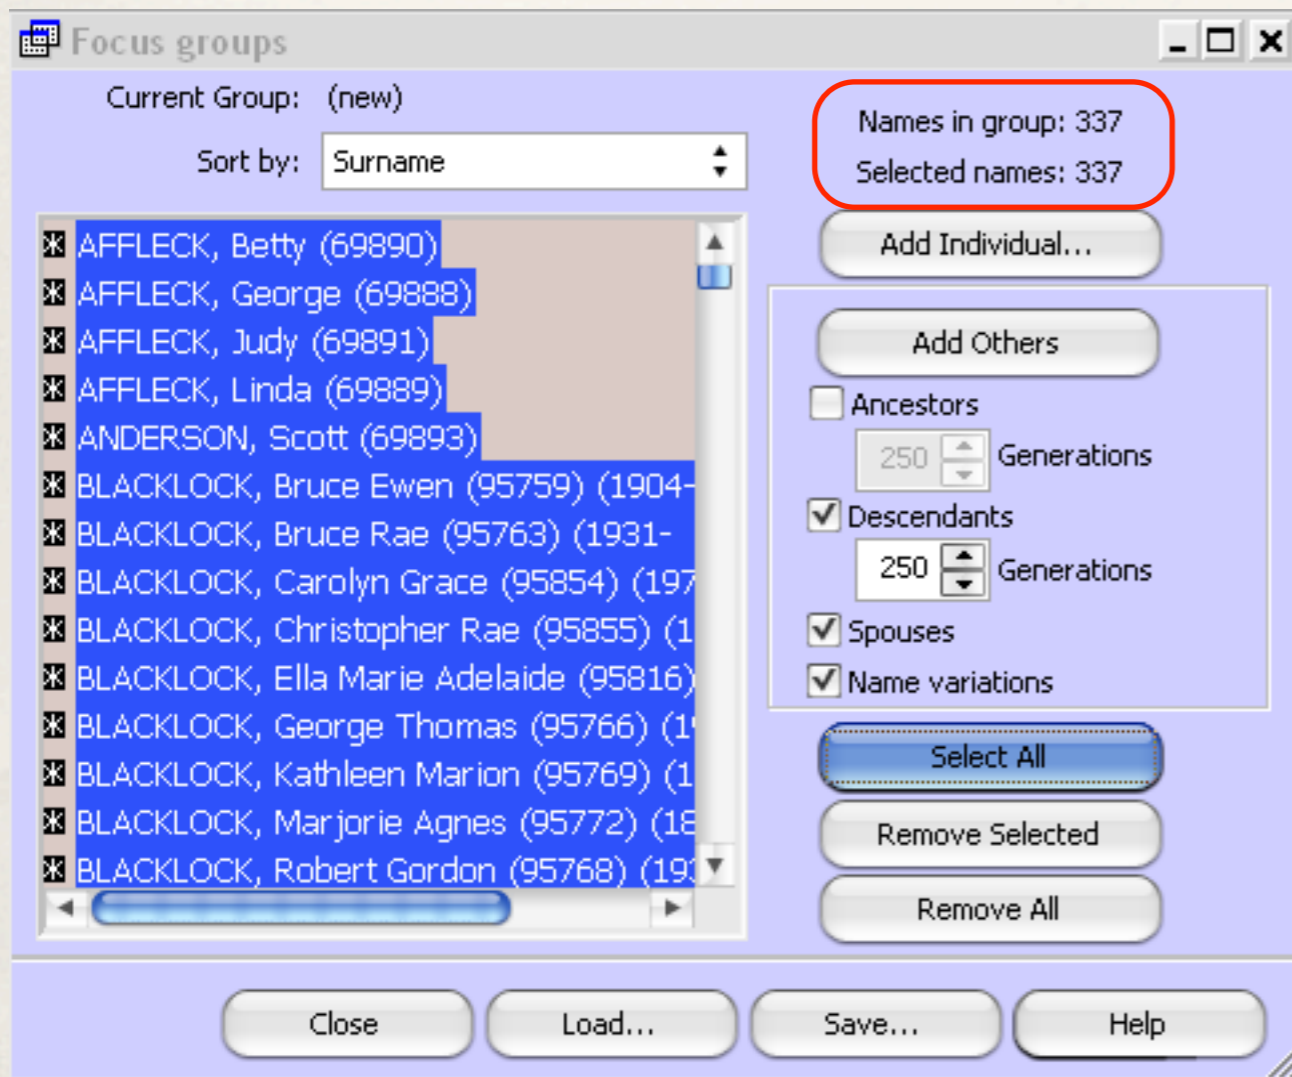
Focus groups

Current Group: (new)

Sort by: Surname

Names in group: 337
Selected names: 337

AFFLECK, Betty (69890)
AFFLECK, George (69888)
AFFLECK, Judy (69891)
AFFLECK, Linda (69889)
ANDERSON, Scott (69893)
BLACKLOCK, Bruce Ewen (95759) (1904-
BLACKLOCK, Bruce Rae (95763) (1931-
BLACKLOCK, Carolyn Grace (95854) (197
BLACKLOCK, Christopher Rae (95855) (1
BLACKLOCK, Ella Marie Adelaide (95816)
BLACKLOCK, George Thomas (95766) (1
BLACKLOCK, Kathleen Marion (95769) (1
BLACKLOCK, Marjorie Agnes (95772) (18
BLACKLOCK, Robert Gordon (95768) (19

Add Individual...

Add Others

Ancestors

250 Generations

Descendants

250 Generations

Spouses

Name variations

Select All

Remove Selected

Remove All

Close

Load...

Save...

Help